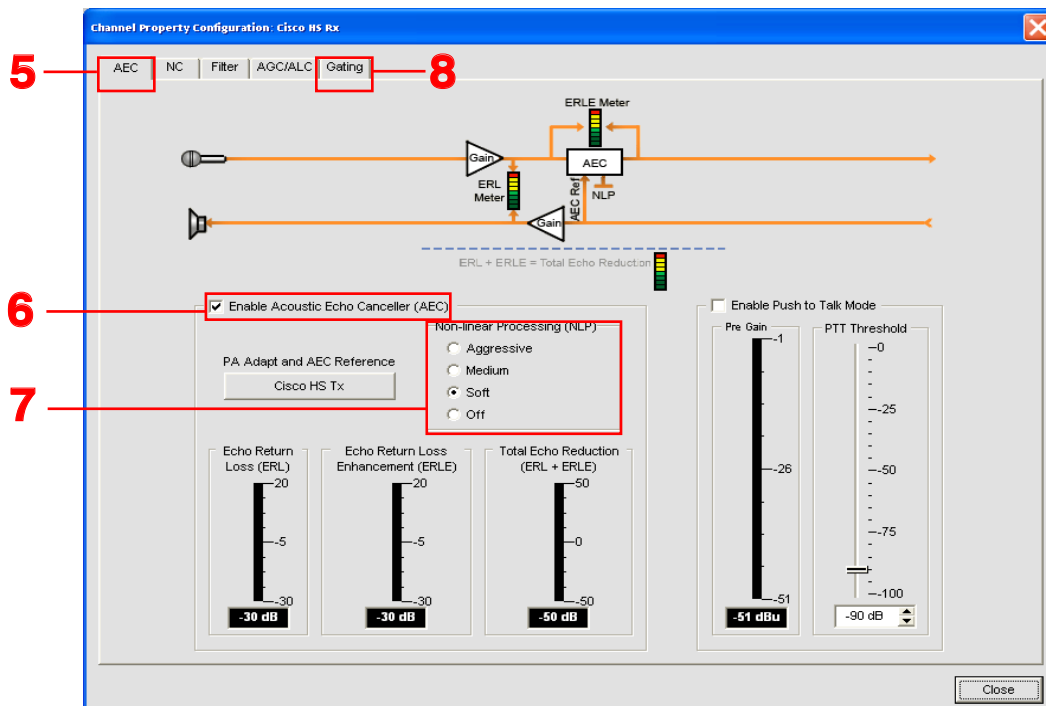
Channel Property Configuration: Cisco HS Rx

5
AEC
NC
Filter
AGC/ALC
Gating
8

ERLE Meter
Gain
AEC
ERL Meter
AEC Ref
NLP
Gain

ERL + ERLE = Total Echo Reduction

6
Enable Acoustic Echo Canceller (AEC)

Non-linear Processing (NLP)
Aggressive
Medium
Soft
Off

7

PA Adapt and AEC Reference
Cisco HS Tx

Echo Return Loss (ERL)
20
-5
-30
-30 dB

Echo Return Loss Enhancement (ERLE)
20
-5
-30
-30 dB

Total Echo Reduction (ERL + ERLE)
50
0
-50
-50 dB

Enable Push to Talk Mode

Pre Gain
-1
-26
-51
-51 dBu

PTT Threshold
-0
-25
-50
-75
-100
-90 dB

Close